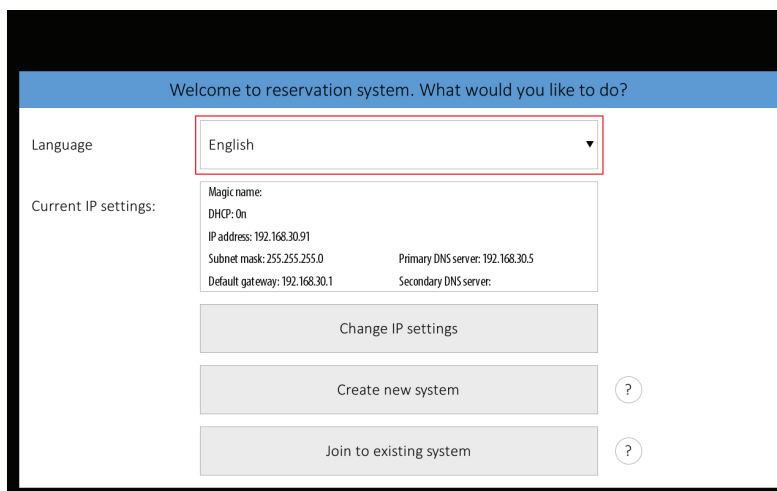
Welcome to reservation system. What would you like to do?

Language

English

Current IP settings:

Magic name:
DHCP: On
IP address: 192.168.30.91
Subnet mask: 255.255.255.0
Primary DNS server: 192.168.30.5
Default gateway: 192.168.30.1
Secondary DNS server:

Change IP settings

Create new system

?

Join to existing system

?